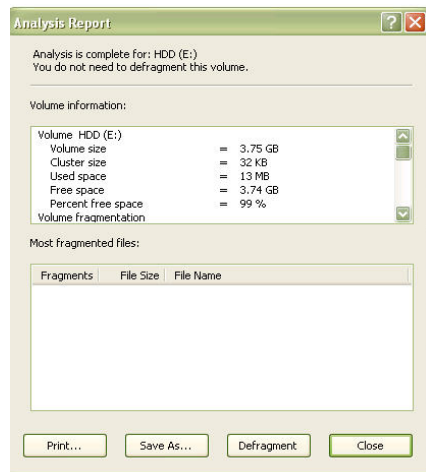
Analysis Report

Analysis is complete for: HDD (E:)
You do not need to defragment this volume.

Volume information:

Volume HDD (E:)
Volume size = 3.75 GB
Cluster size = 32 KB
Used space = 13 MB
Free space = 3.74 GB
Percent free space = 99 %
Volume fragmentation

Most fragmented files:

| Fragments | File Size | File Name |
|---|---|---|

Print... Save As... Defragment Close